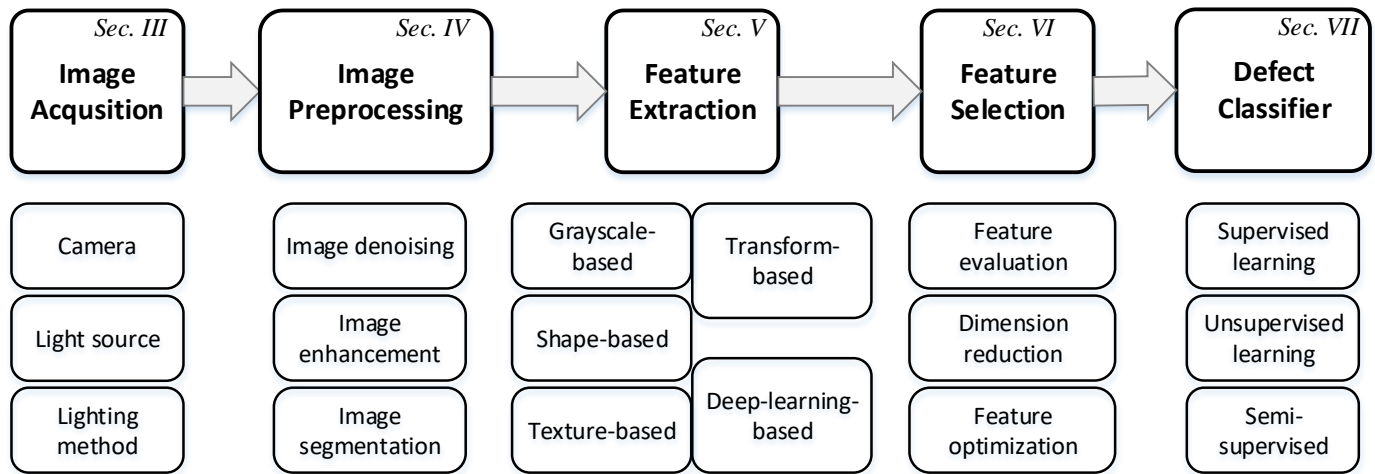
Sec. III
Image Acqusition

Sec. IV
Image Preprocessing

Sec. V
Feature Extraction

Sec. VI
Feature Selection

Sec. VII
Defect Classifier

Camera

Light source

Lighting method

Image denoising

Image enhancement

Image segmentation

Grayscale-based

Shape-based

Texture-based

Transform-based

Deep-learning-based

Feature evaluation

Dimension reduction

Feature optimization

Supervised learning

Unsupervised learning

Semi-supervised